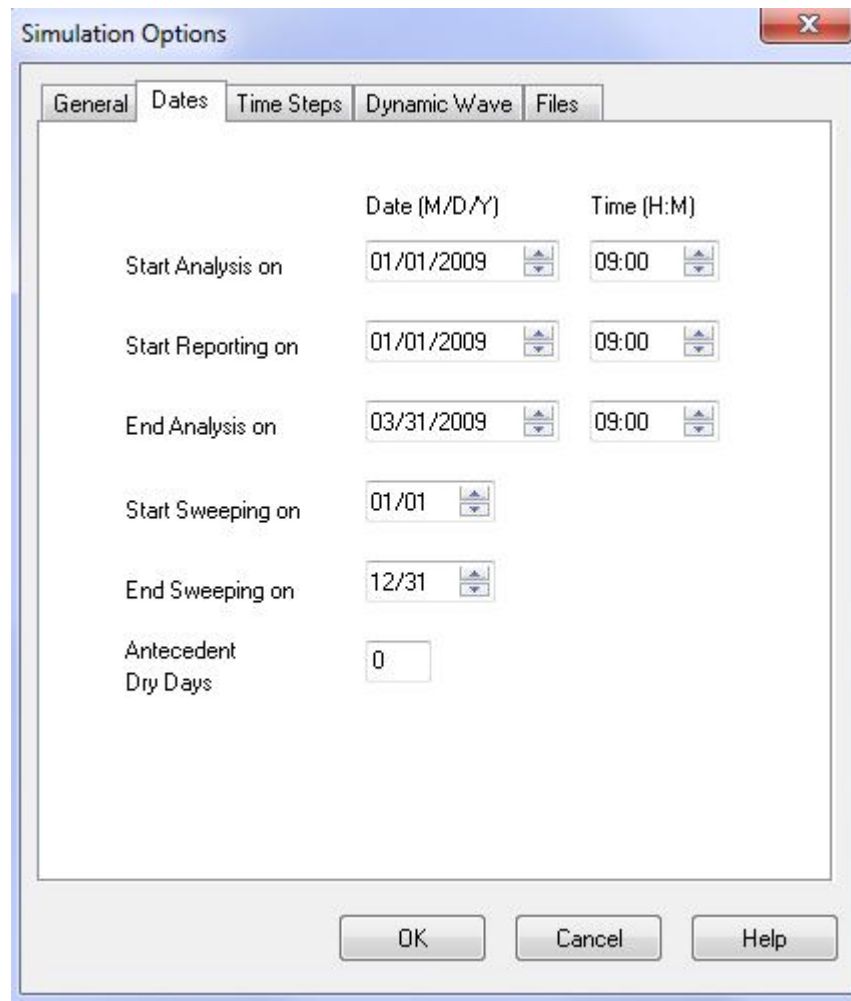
Simulation Options

General | Dates | Time Steps | Dynamic Wave | Files

Date (M/D/Y) Time (H:M)

Start Analysis on 01/01/2009 09:00

Start Reporting on 01/01/2009 09:00

End Analysis on 03/31/2009 09:00

Start Sweeping on 01/01

End Sweeping on 12/31

Antecedent Dry Days 0

OK Cancel Help